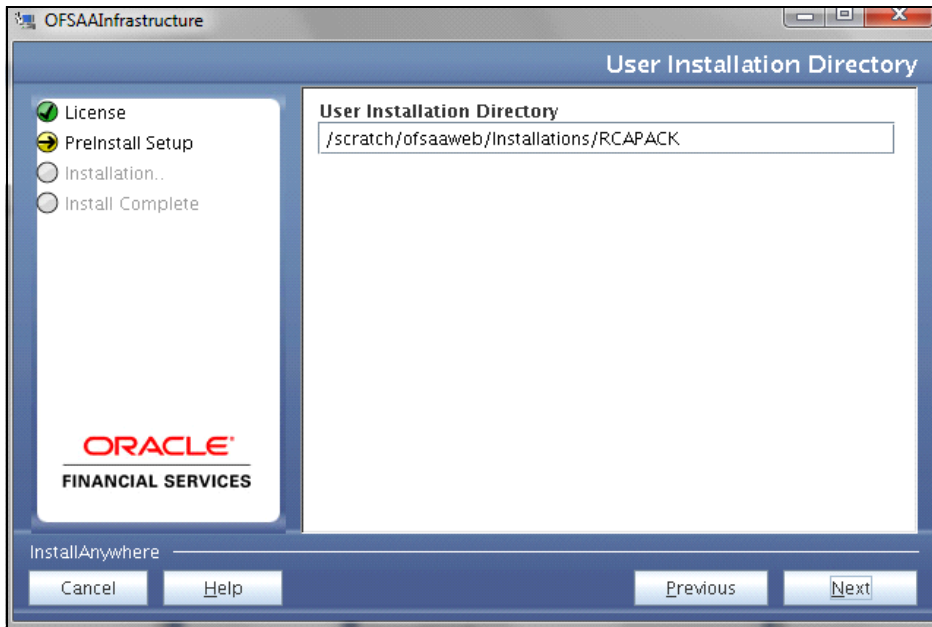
OFSAAInfrastructure

User Installation Directory

License
PreInstall Setup
Installation..
Install Complete

User Installation Directory
/scratch/ofsaaweb/Installations/RCAPACK

ORACLE
FINANCIAL SERVICES

InstallAnywhere

Cancel
Help
Previous
Next